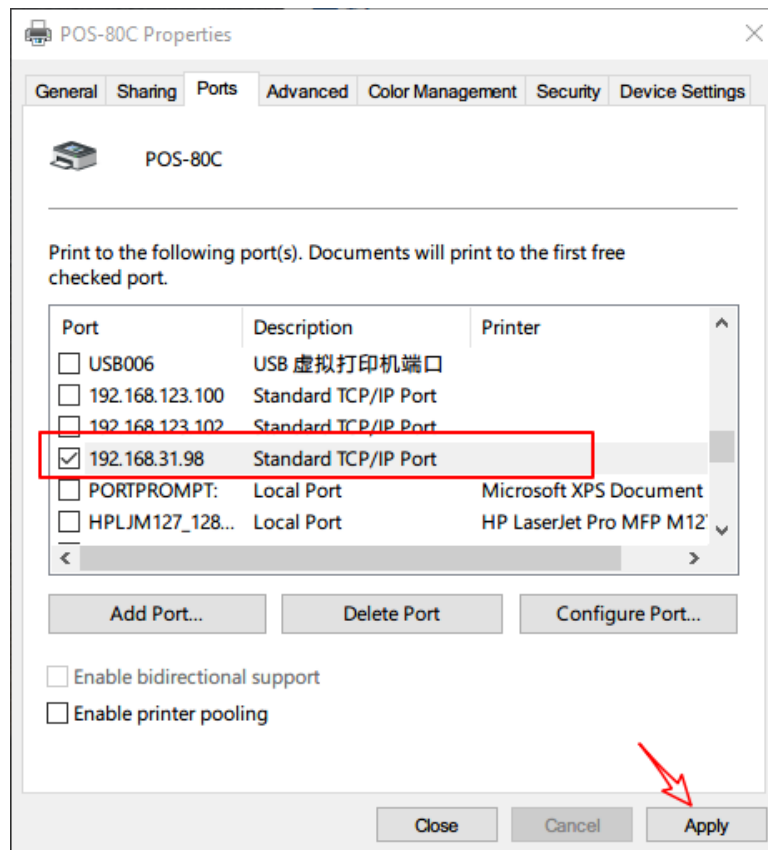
POS-80C Properties

General | Sharing | Ports | Advanced | Color Management | Security | Device Settings

POS-80C

Print to the following port(s). Documents will print to the first free checked port.

| Port | Description | Printer |
|---|---|---|
| USB006 | USB 虚拟打印机端口 | |
| 192.168.123.100 | Standard TCP/IP Port | |
| 192.168.123.102 | Standard TCP/IP Port | |
| 192.168.31.98 | Standard TCP/IP Port | |
| PORTPROMPT: | Local Port | Microsoft XPS Document |
| HPLJM127_128... | Local Port | HP LaserJet Pro MFP M12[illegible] |

Add Port... | Delete Port | Configure Port...

Enable bidirectional support
Enable printer pooling

Close | Cancel | Apply